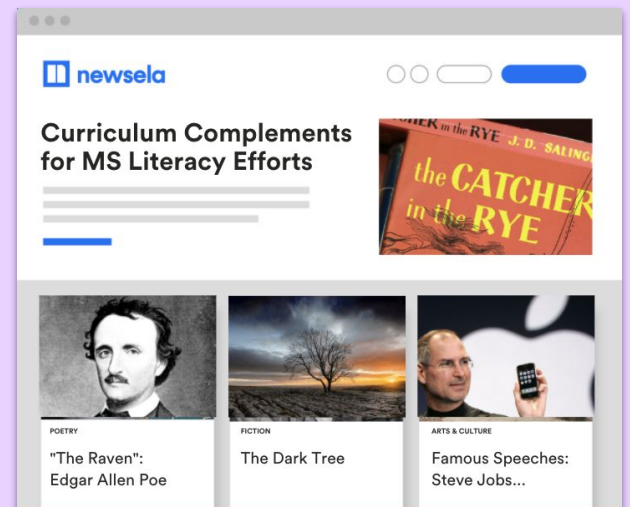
newsela

Curriculum Complements for MS Literacy Efforts

HER in the RYE J. D. SALING

the CATCHER in the RYE

POETRY

"The Raven": Edgar Allen Poe

FICTION

The Dark Tree

ARTS & CULTURE

Famous Speeches: Steve Jobs...